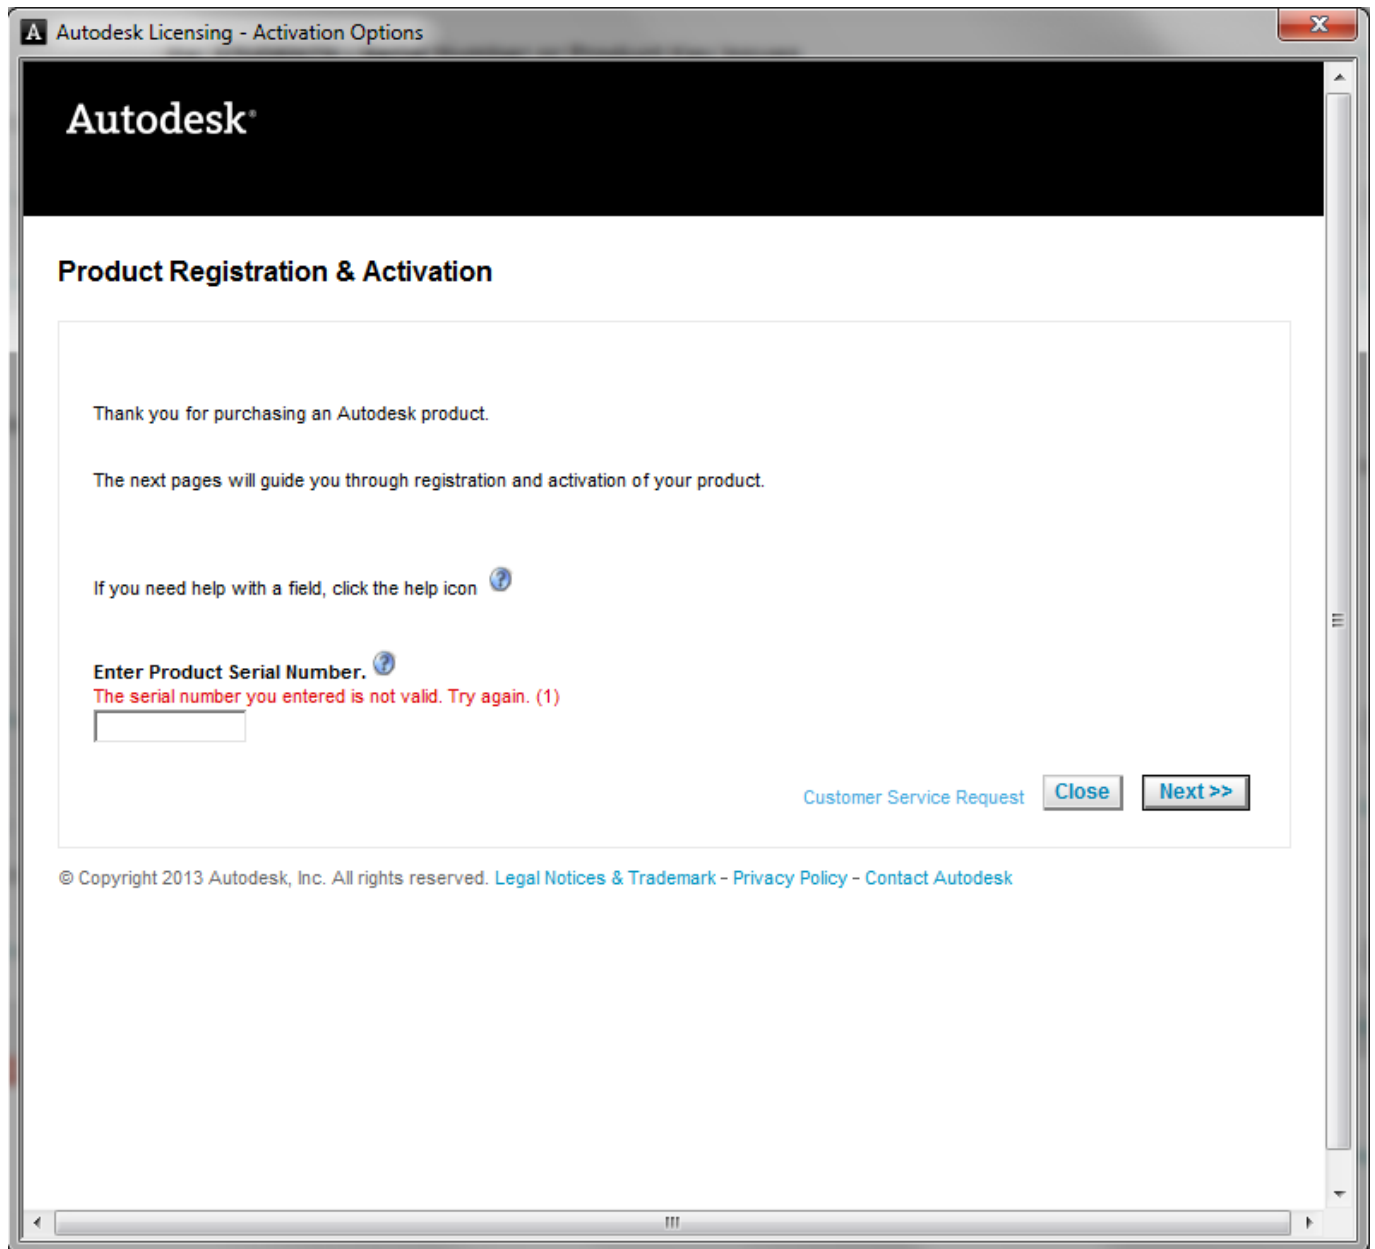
Autodesk Licensing - Activation Options

Autodesk.

Product Registration & Activation

Thank you for purchasing an Autodesk product.

The next pages will guide you through registration and activation of your product.

If you need help with a field, click the help icon

Enter Product Serial Number.
The serial number you entered is not valid. Try again. (1)

Customer Service Request Close Next >>

© Copyright 2013 Autodesk, Inc. All rights reserved. Legal Notices & Trademark - Privacy Policy - Contact Autodesk